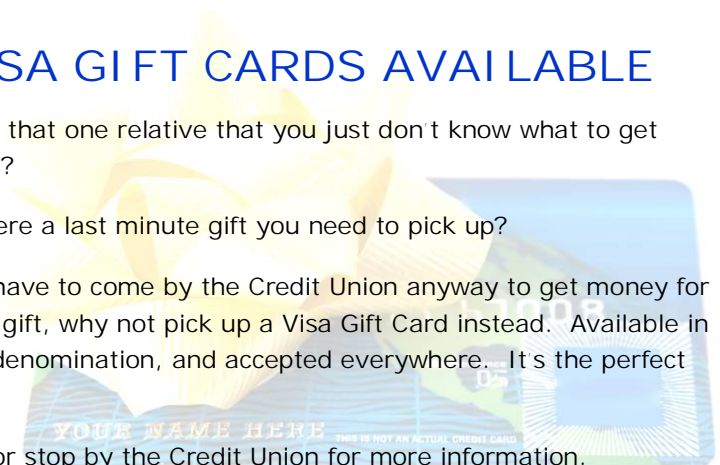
SA GIFT CARDS AVAILABLE

that one relative that you just don't know what to get ?

ere a last minute gift you need to pick up?

have to come by the Credit Union anyway to get money for gift, why not pick up a Visa Gift Card instead. Available in denomination, and accepted everywhere. It's the perfect

YOUR NAME HERE THIS IS NOT AN ACTUAL CREDIT CARD

or stop by the Credit Union for more information.